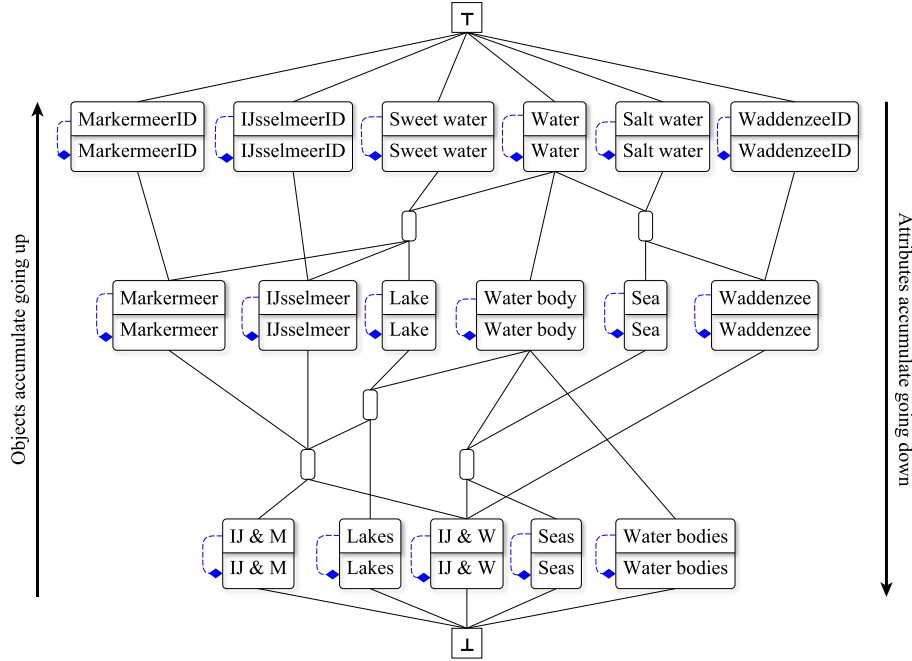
$\top$

Objects accumulate going up

Attributes accumulate going down

MarkermeerID
MarkermeerID

IJsselmeerID
IJsselmeerID

Sweet water
Sweet water

Water
Water

Salt water
Salt water

WaddenzeeID
WaddenzeeID

Markermeer
Markermeer

IJsselmeer
IJsselmeer

Lake
Lake

Water body
Water body

Sea
Sea

Waddenzee
Waddenzee

IJ & M
IJ & M

Lakes
Lakes

IJ & W
IJ & W

Seas
Seas

Water bodies
Water bodies

$\bot$